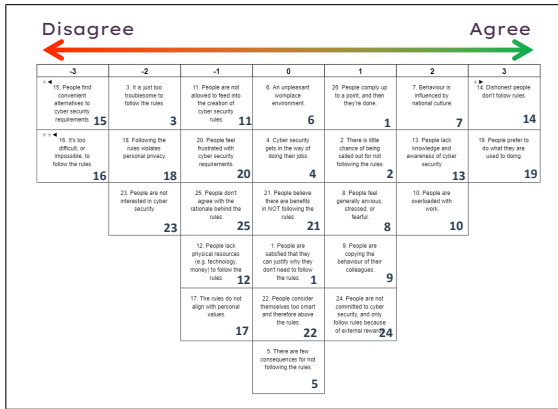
Disagree

Agree

| -3 | -2 | -1 | 0 | 1 | 2 | 3 |
|---|---|---|---|---|---|---|
| 15. People find convenient alternatives to cyber security requirements. 15 | 3. It is just too troublesome to follow the rules. 3 | 11. People are not allowed to feed into the creation of cyber security rules. 11 | 6. An unpleasant workplace environment. 6 | 26. People comply up to a point, and then they're done. 1 | 7. Behaviour is influenced by national culture. 7 | 14. Dishonest people don't follow rules. 14 |
| 16. It's too difficult, or impossible, to follow the rules. 16 | 18. Following the rules violates personal privacy. 18 | 20. People feel frustrated with cyber security requirements. 20 | 4. Cyber security gets in the way of doing their jobs. 4 | 2. There is little chance of being called out for not following the rules. 2 | 13. People lack knowledge and awareness of cyber security. 13 | 19. People prefer to do what they are used to doing. 19 |
| | 23. People are not interested in cyber security. 23 | 25. People don't agree with the rationale behind the rules. 25 | 21. People believe there are benefits in NOT following the rules. 21 | 8. People feel generally anxious, stressed, or fearful. 8 | 10. People are overloaded with work. 10 | |
| | | 12. People lack physical resources (e.g. technology, money) to follow the rules. 12 | 1. People are satisfied that they can justify why they don't need to follow the rules. 1 | 9. People are copying the behaviour of their colleagues. 9 | | |
| | | 17. The rules do not align with personal values. 17 | 22. People consider themselves too smart and therefore above the rules. 22 | 24. People are not committed to cyber security, and only follow rules because of external rewards. 24 | | |
| | | | 5. There are few consequences for not following the rules. 5 | | | |